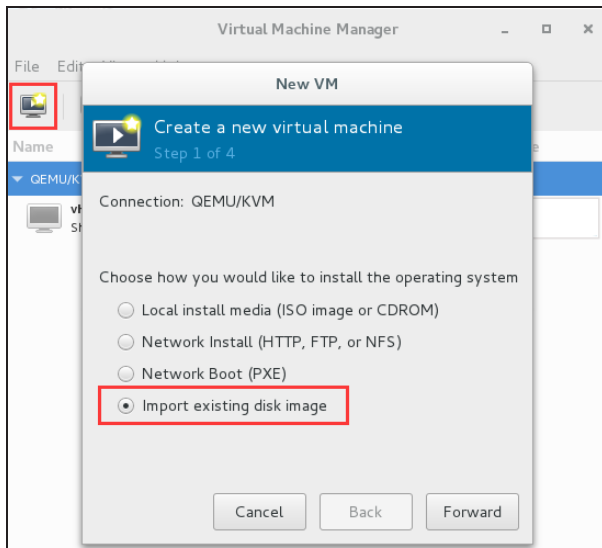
Virtual Machine Manager

File Edit

Name

QEMU/K

vh
Sh

New VM

Create a new virtual machine
Step 1 of 4

Connection: QEMU/KVM

Choose how you would like to install the operating system

Local install media (ISO image or CDROM)

Network Install (HTTP, FTP, or NFS)

Network Boot (PXE)

Import existing disk image

Cancel Back Forward